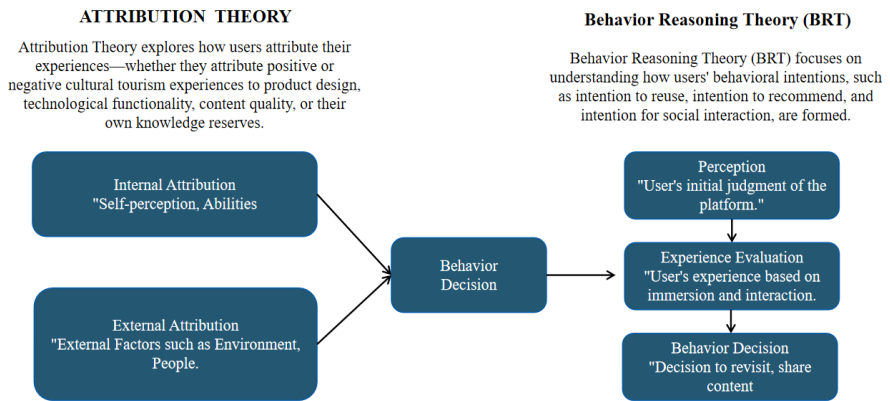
ATTRIBUTION THEORY

Attribution Theory explores how users attribute their experiences—whether they attribute positive or negative cultural tourism experiences to product design, technological functionality, content quality, or their own knowledge reserves.

Behavior Reasoning Theory (BRT)

Behavior Reasoning Theory (BRT) focuses on understanding how users' behavioral intentions, such as intention to reuse, intention to recommend, and intention for social interaction, are formed.

Internal Attribution
"Self-perception, Abilities

External Attribution
"External Factors such as Environment, People.

Behavior Decision

Perception
"User's initial judgment of the platform."

Experience Evaluation
"User's experience based on immersion and interaction.

Behavior Decision
"Decision to revisit, share content